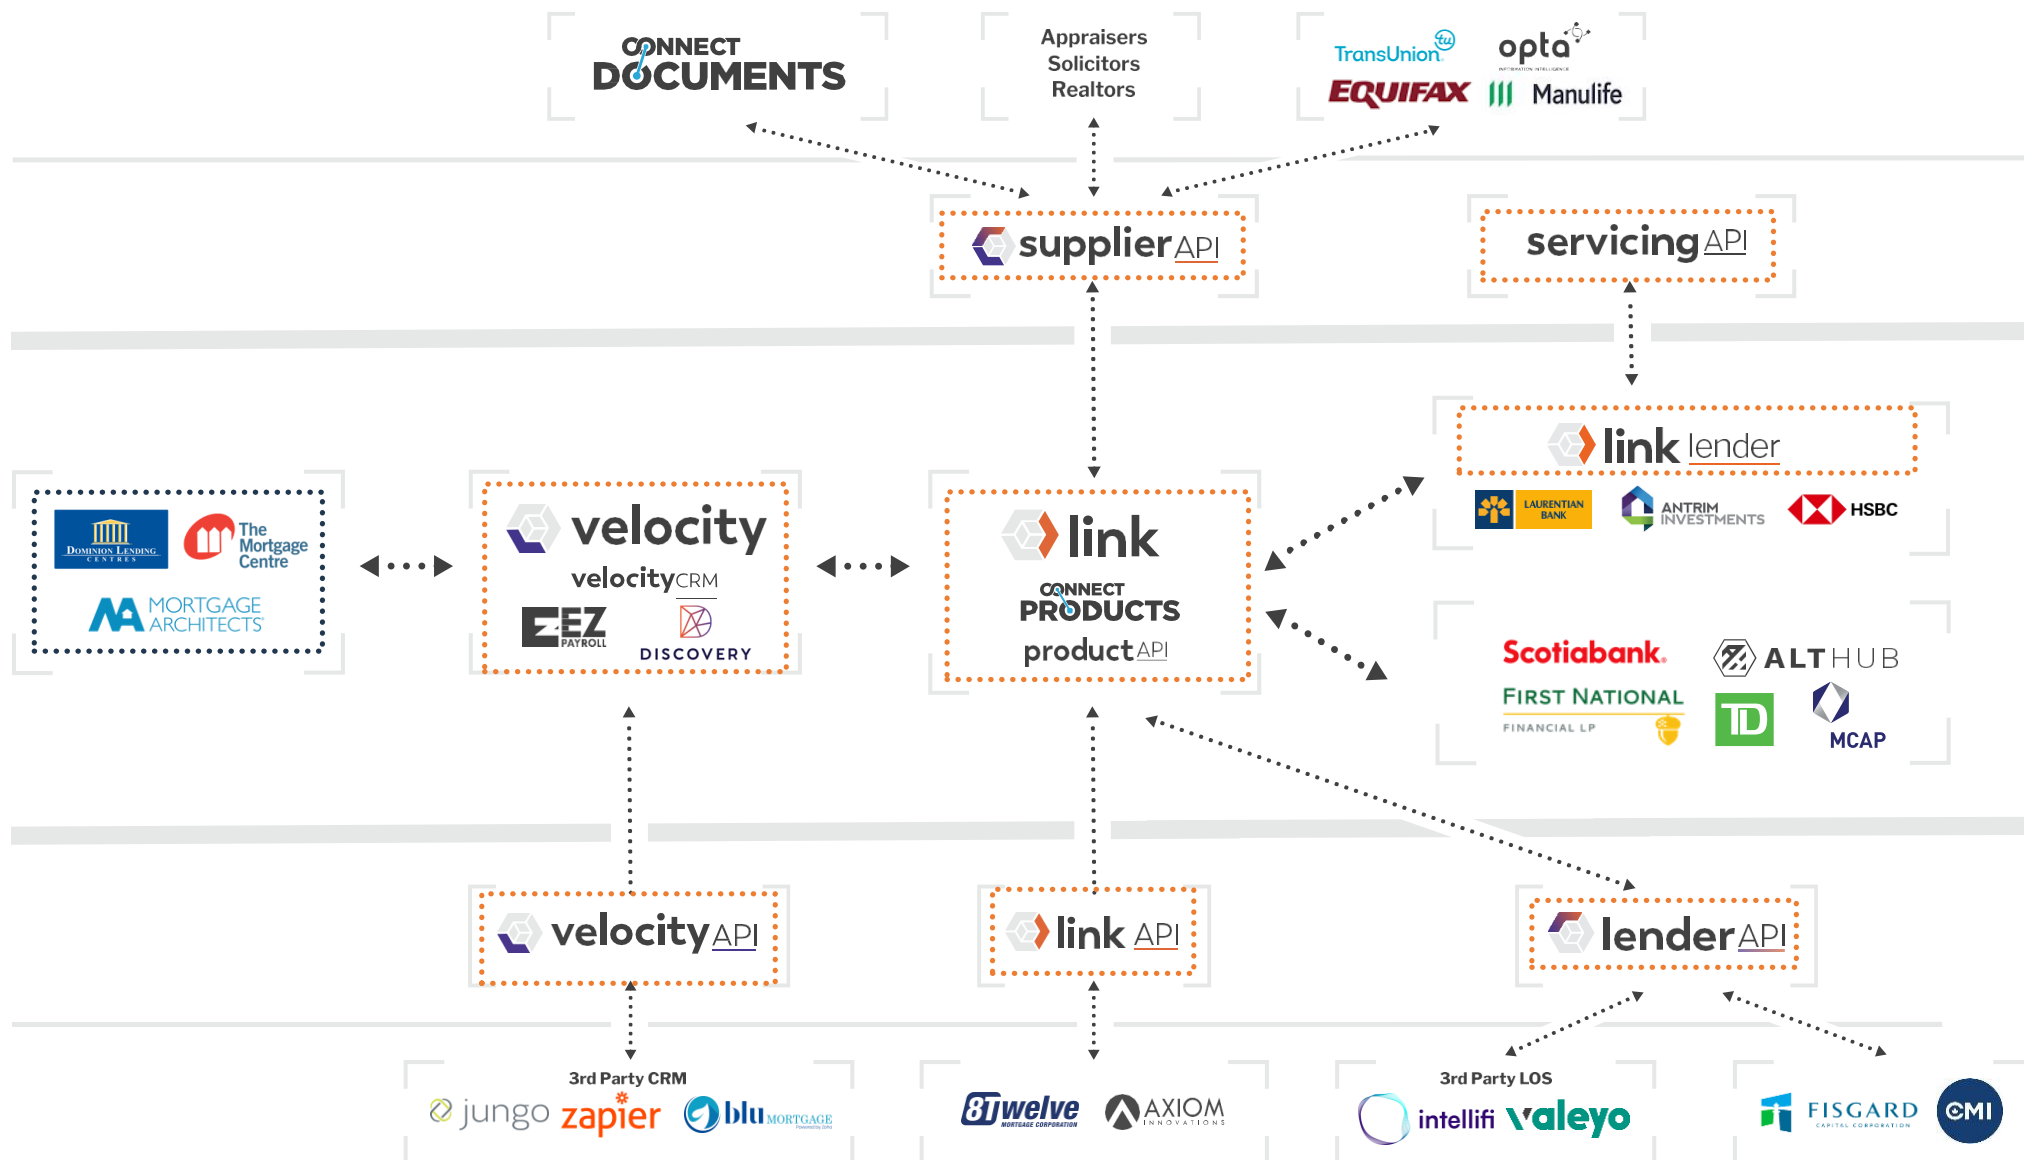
CONNECT DOCUMENTS

Appraisers
Solicitors
Realtors

TransUnion
opta
EQUIFAX
Manulife

supplier API

servicing API

link lender

LAURENTIAN BANK
ANTRIM INVESTMENTS
HSBC

Dominion Lending Centres
The Mortgage Centre
MORTGAGE ARCHITECTS

velocity
velocity CRM
EZ PAYROLL
DISCOVERY

link
CONNECT PRODUCTS
product API

Scotiabank
ALTHUB
FIRST NATIONAL FINANCIAL LP
TD
MCAP

velocity API

link API

lender API

3rd Party CRM
jungo
zapier
blu MORTGAGE

8Twelve MORTGAGE CORPORATION
AXIOM INNOVATIONS

3rd Party LOS
intellifi
valeyo

FISGARD CAPITAL CORPORATION
CMI